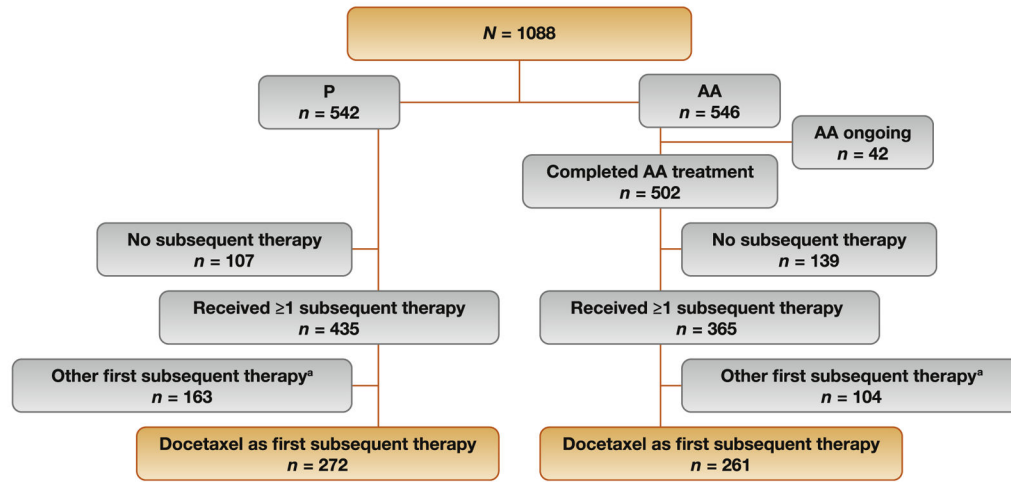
$N$ = 1088

P
$n$ = 542

No subsequent therapy
$n$ = 107

Received ≥1 subsequent therapy
$n$ = 435

Other first subsequent therapy$^a$
$n$ = 163

Docetaxel as first subsequent therapy
$n$ = 272

AA
$n$ = 546

AA ongoing
$n$ = 42

Completed AA treatment
$n$ = 502

No subsequent therapy
$n$ = 139

Received ≥1 subsequent therapy
$n$ = 365

Other first subsequent therapy$^a$
$n$ = 104

Docetaxel as first subsequent therapy
$n$ = 261